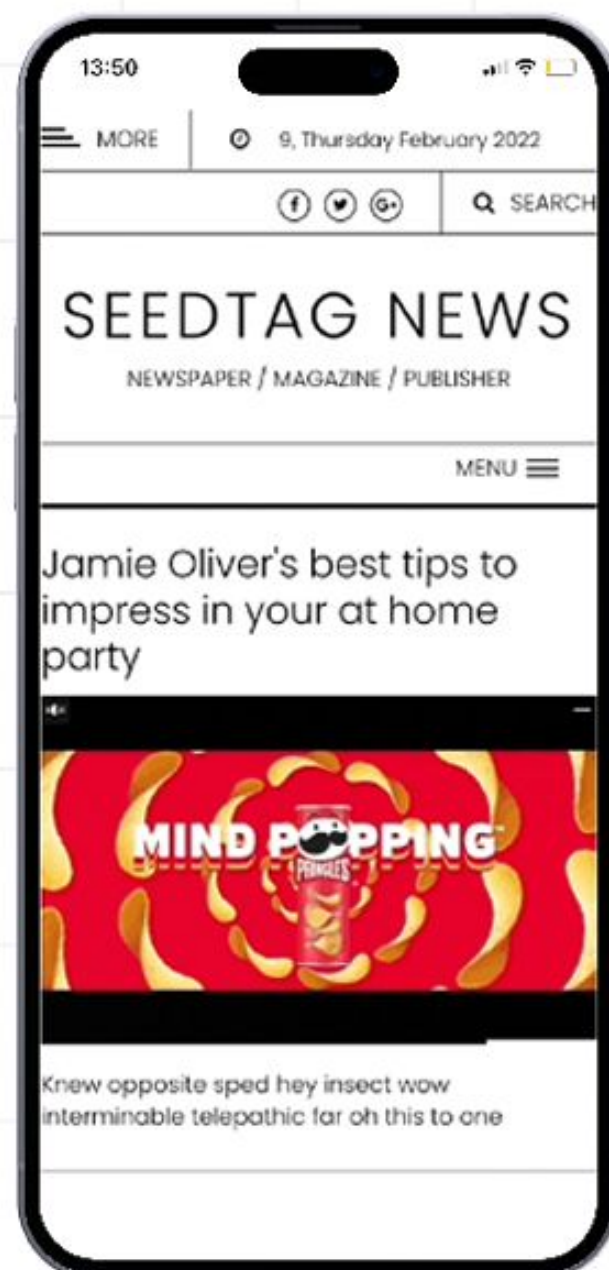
13:50

MORE

9, Thursday February 2022

SEARCH

SEEDTAG NEWS

NEWSPAPER / MAGAZINE / PUBLISHER

MENU

Jamie Oliver's best tips to impress in your at home party

MIND POPPING

PRINGLES

Knew opposite sped hey insect wow interminable telepathic far oh this to one